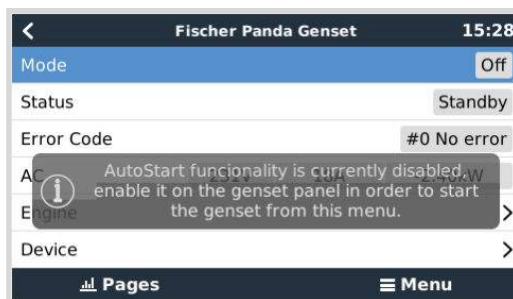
<
Fischer Panda Genset
15:28

Mode
Off

Status
Standby

Error Code
#0 No error

AC
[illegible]

AutoStart funcionality is currently disabled, enable it on the genset panel in order to start the genset from this menu.

Engine
>

Device
>

Pages
≡ Menu